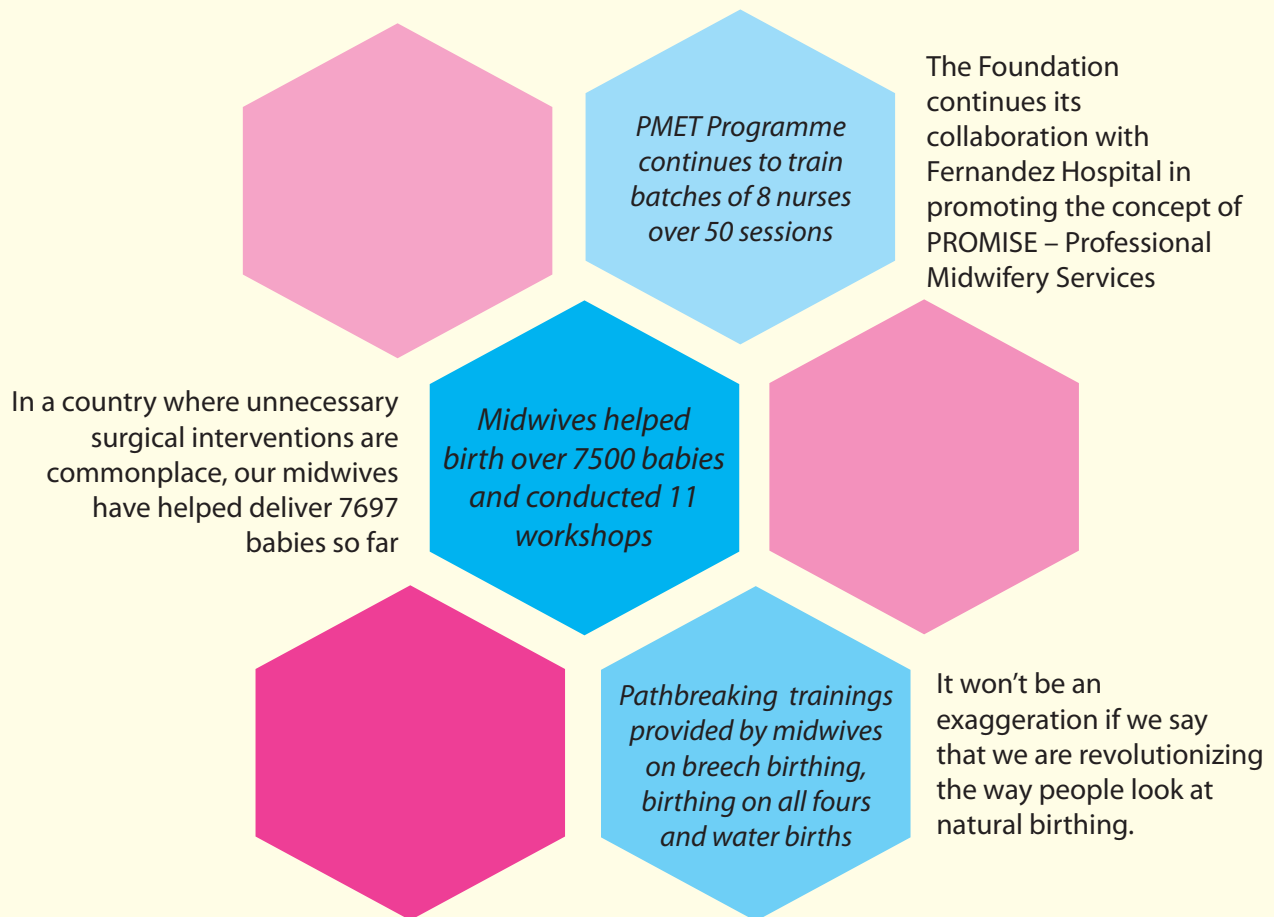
PMET Programme continues to train batches of 8 nurses over 50 sessions

The Foundation continues its collaboration with Fernandez Hospital in promoting the concept of PROMISE – Professional Midwifery Services

In a country where unnecessary surgical interventions are commonplace, our midwives have helped deliver 7697 babies so far

Midwives helped birth over 7500 babies and conducted 11 workshops

Pathbreaking trainings provided by midwives on breech birthing, birthing on all fours and water births

It won't be an exaggeration if we say that we are revolutionizing the way people look at natural birthing.